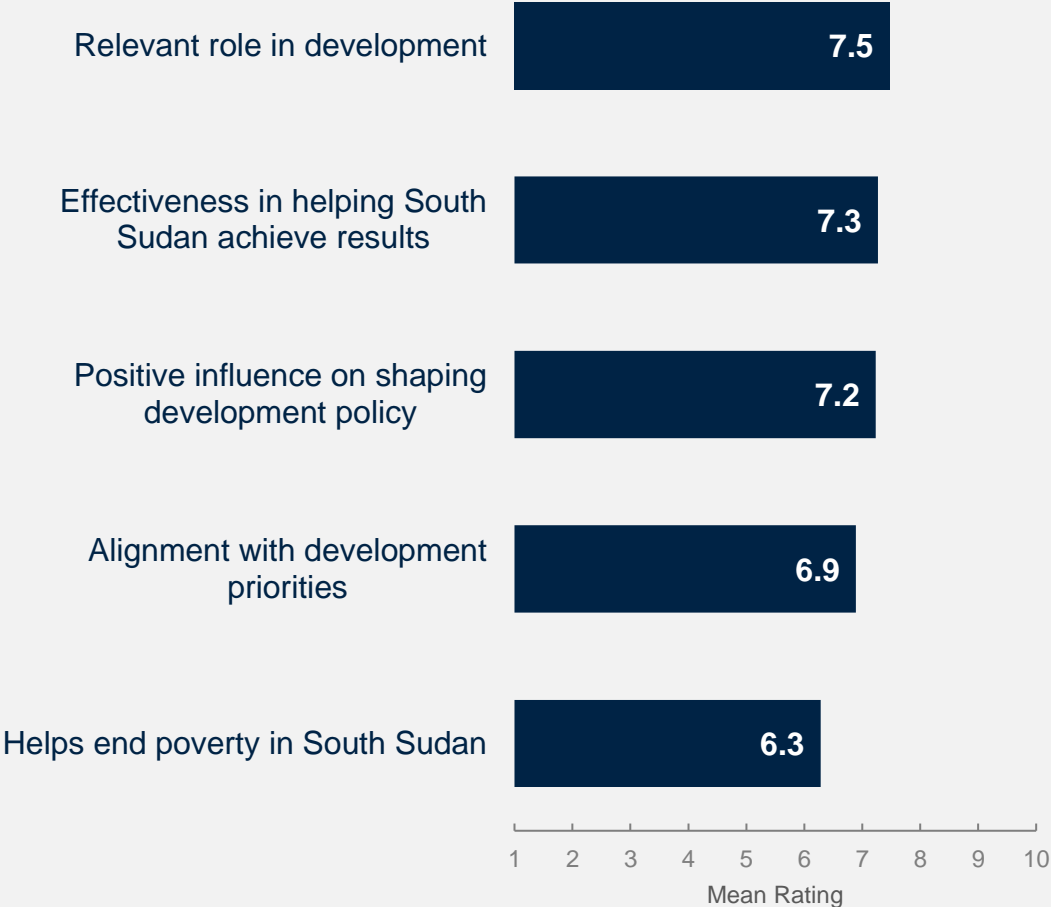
Relevant role in development 7.5

Effectiveness in helping South Sudan achieve results 7.3

Positive influence on shaping development policy 7.2

Alignment with development priorities 6.9

Helps end poverty in South Sudan 6.3

1 2 3 4 5 6 7 8 9 10

Mean Rating